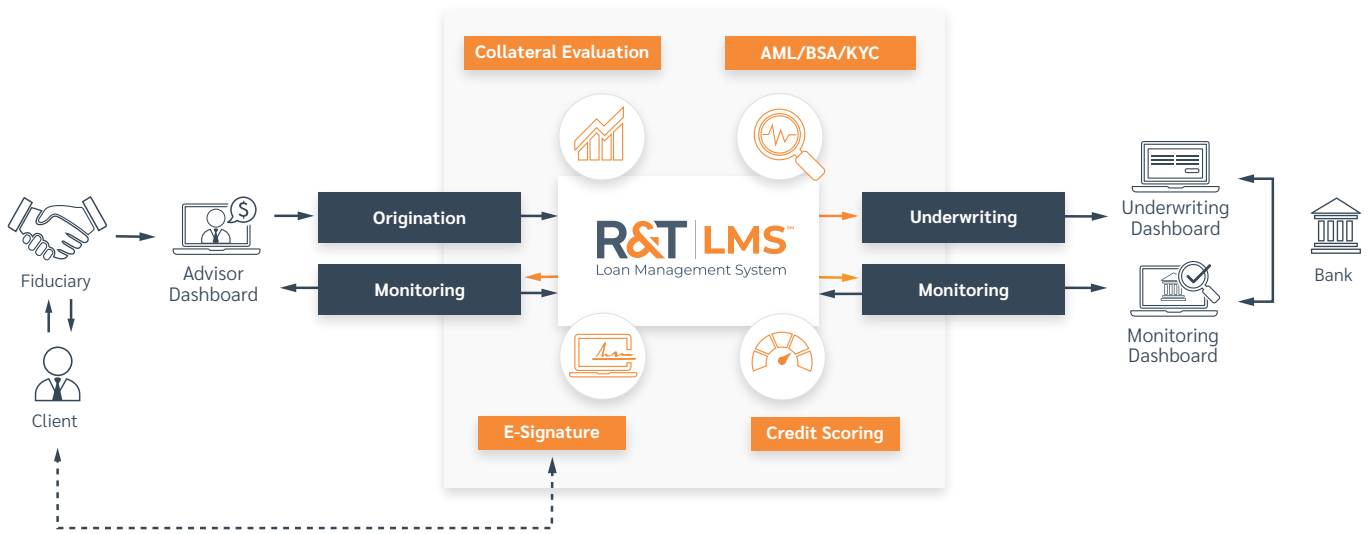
Collateral Evaluation

AML/BSA/KYC

Fiduciary

Advisor Dashboard

Origination

Monitoring

R&T | LMS™
Loan Management System

Underwriting

Monitoring

Underwriting Dashboard

Monitoring Dashboard

Bank

Client

E-Signature

Credit Scoring